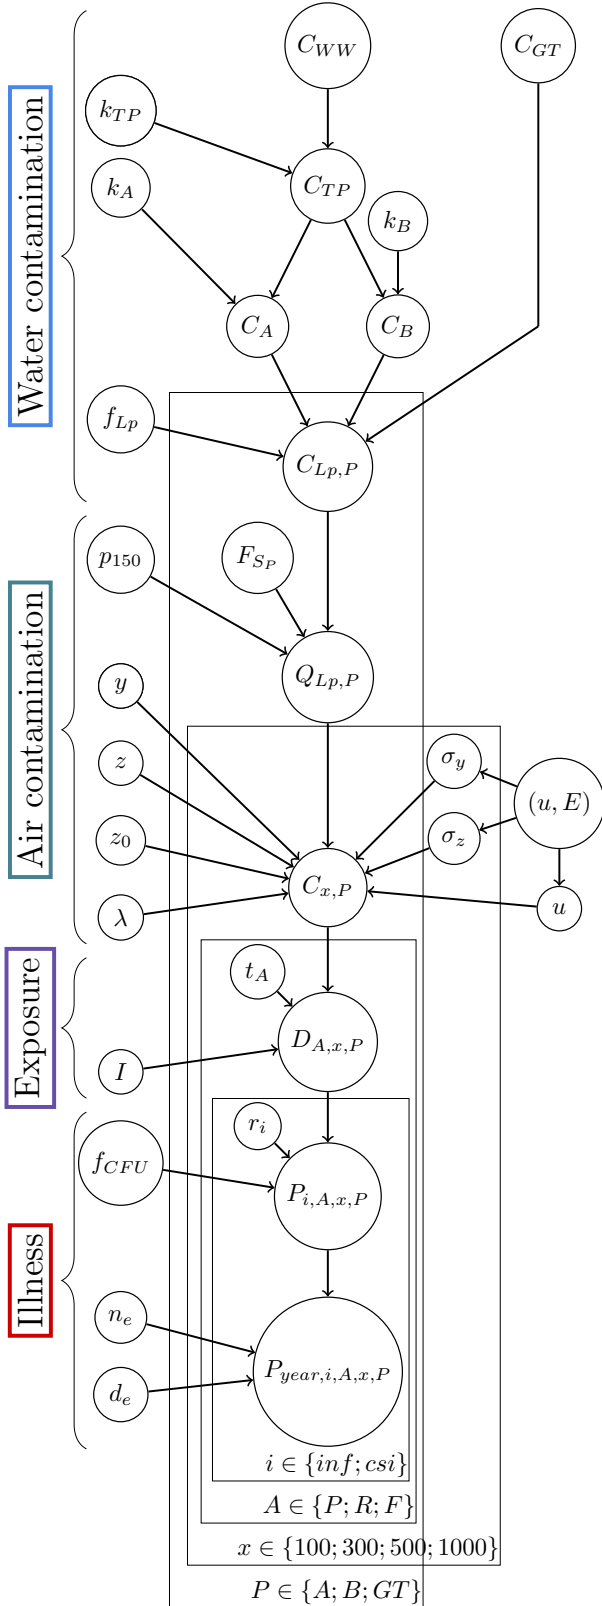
Water contamination

$C_{WW}$

$C_{GT}$

$k_{TP}$

$C_{TP}$

$k_A$

$k_B$

$C_A$

$C_B$

$f_{Lp}$

$C_{Lp,P}$

Air contamination

$p_{150}$

$F_{S_P}$

$Q_{Lp,P}$

$y$

$\sigma_y$

$(u, E)$

$z$

$\sigma_z$

$z_0$

$C_{x,P}$

$\lambda$

$u$

Exposure

$t_A$

$I$

$D_{A,x,P}$

Illness

$r_i$

$f_{CFU}$

$P_{i,A,x,P}$

$n_e$

$P_{year,i,A,x,P}$

$d_e$

$i \in \{inf; csi\}$

$A \in \{P; R; F\}$

$x \in \{100; 300; 500; 1000\}$

$P \in \{A; B; GT\}$